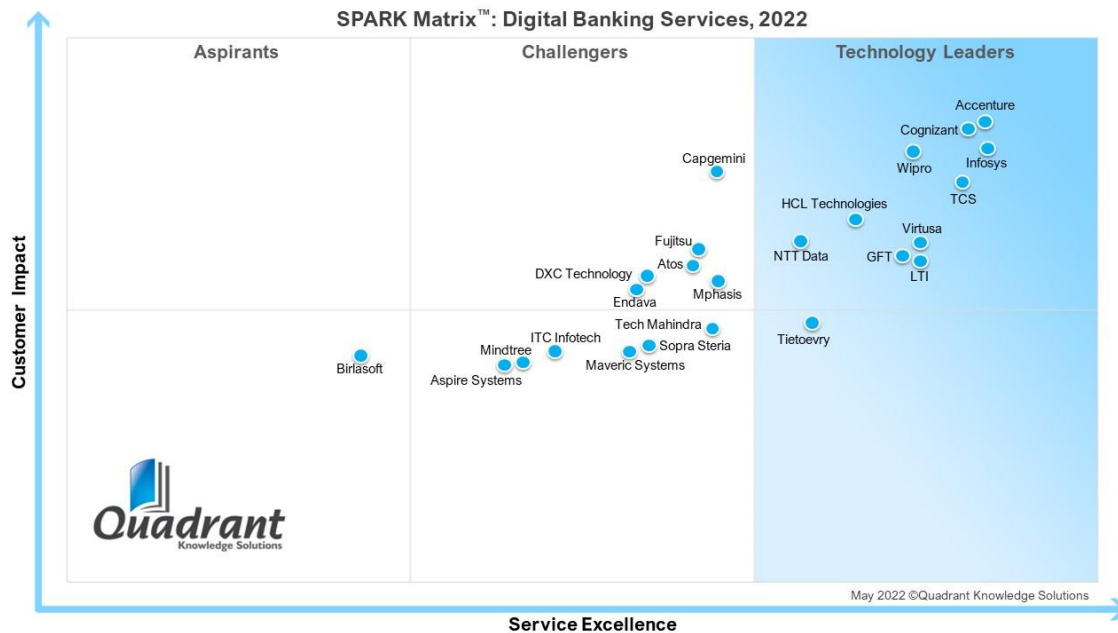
SPARK Matrix™: Digital Banking Services, 2022

Aspirants

Challengers

Technology Leaders

Accenture

Cognizant

Infosys

Wipro

TCS

Capgemini

HCL Technologies

Virtusa

NTT Data

GFT

LTI

Fujitsu

Atos

DXC Technology

Endava

Mphasis

Tech Mahindra

Tietoevry

ITC Infotech

Sopra Steria

Mindtree

Maveric Systems

Aspire Systems

Birlasoft

Quadrant
Knowledge Solutions

May 2022 ©Quadrant Knowledge Solutions

Customer Impact

Service Excellence